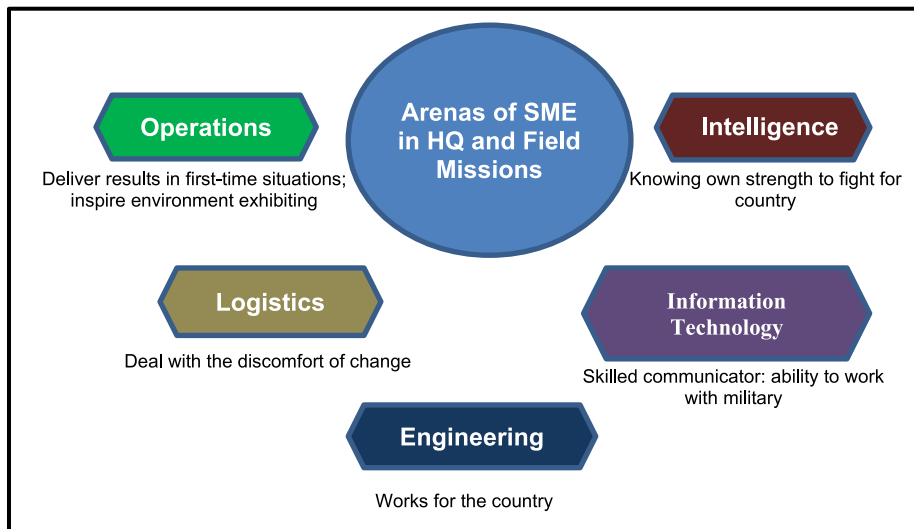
Arenas of SME in HQ and Field Missions

Operations

Deliver results in first-time situations; inspire environment exhibiting

Intelligence

Knowing own strength to fight for country

Logistics

Deal with the discomfort of change

Information Technology

Skilled communicator: ability to work with military

Engineering

Works for the country